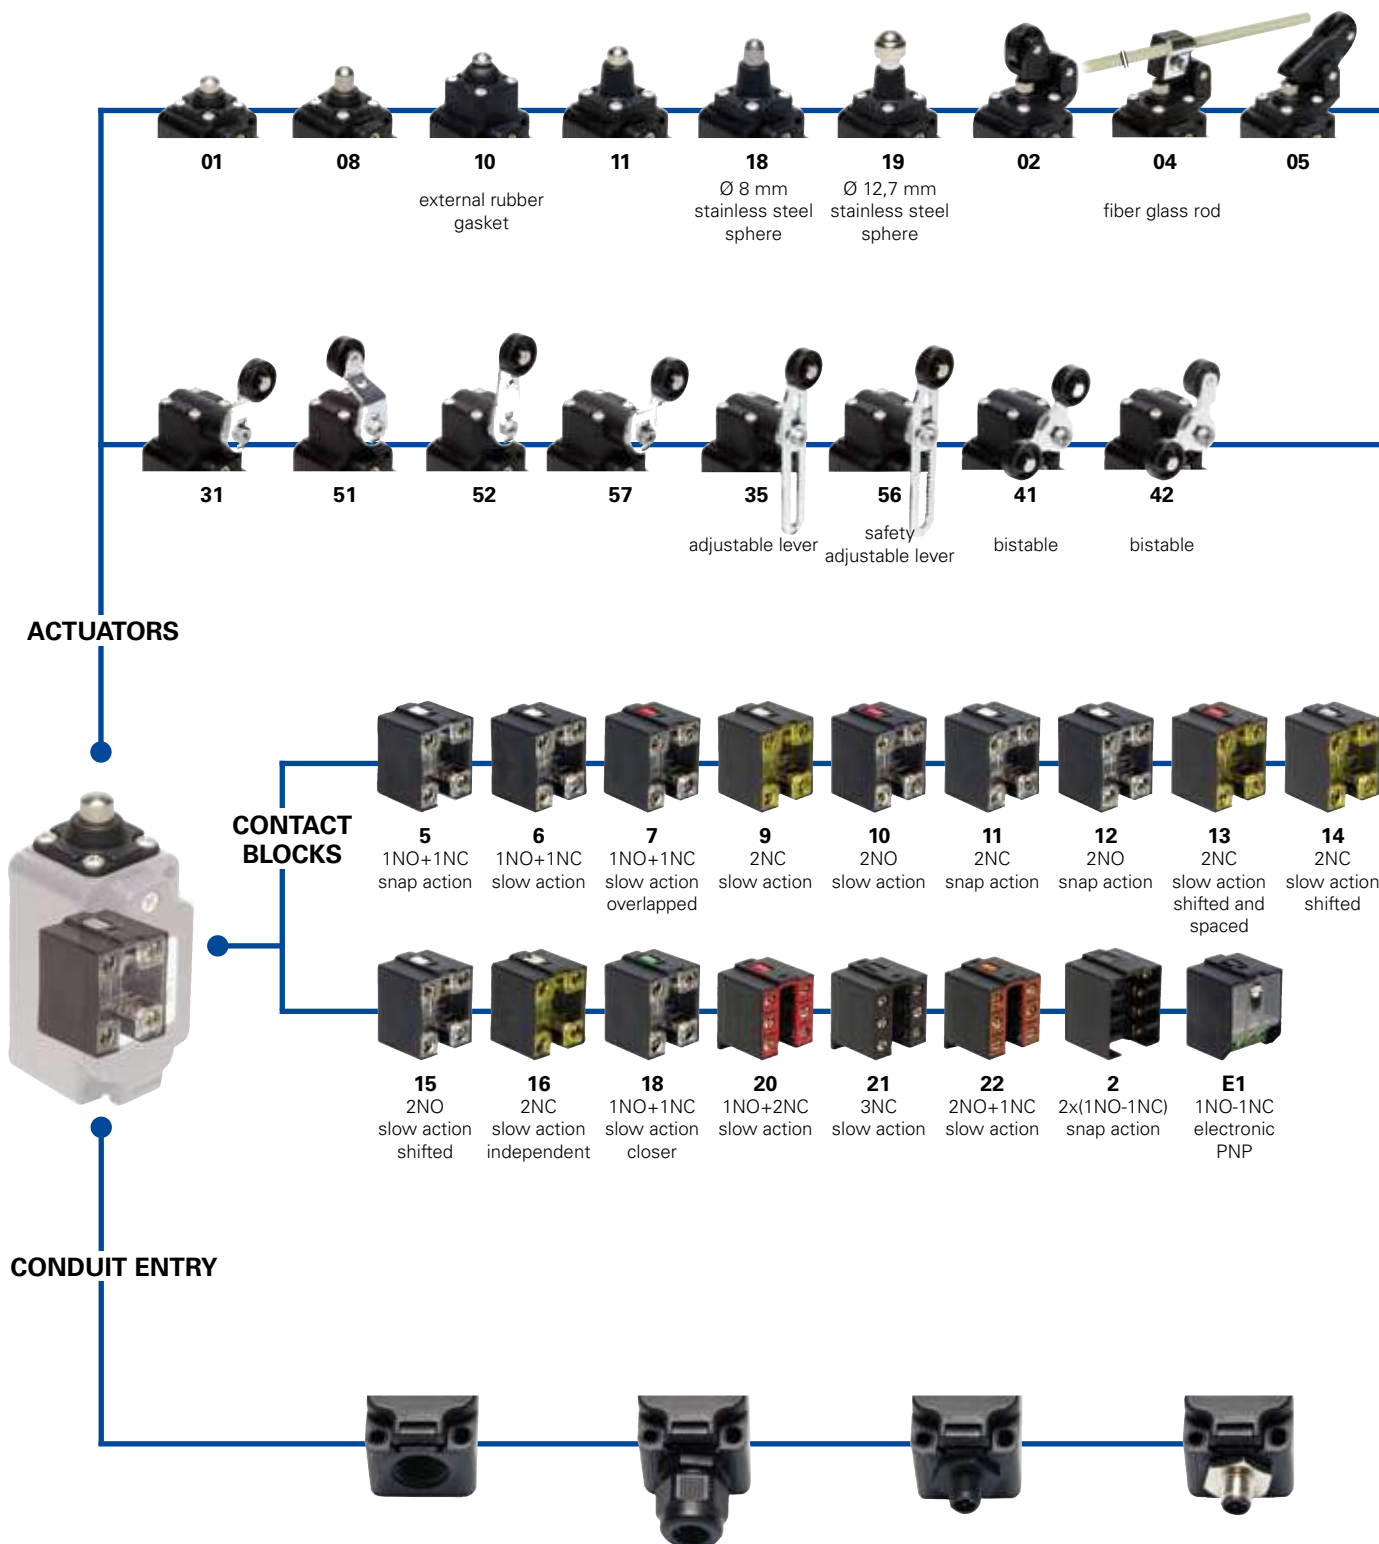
01

08

10
external rubber gasket

11

18
Ø 8 mm stainless steel sphere

19
Ø 12,7 mm stainless steel sphere

02

04
fiber glass rod

05

31

51

52

57

35
adjustable lever

56
safety adjustable lever

41
bistable

42
bistable

ACTUATORS

CONTACT BLOCKS

5
1NO+1NC snap action

6
1NO+1NC slow action

7
1NO+1NC slow action overlapped

9
2NC slow action

10
2NO slow action

11
2NC snap action

12
2NO snap action

13
2NC slow action shifted and spaced

14
2NC slow action shifted

15
2NO slow action shifted

16
2NC slow action independent

18
1NO+1NC slow action closer

20
1NO+2NC slow action

21
3NC slow action

22
2NO+1NC slow action

2
2x(1NO-1NC) snap action

E1
1NO-1NC electronic PNP

CONDUIT ENTRY